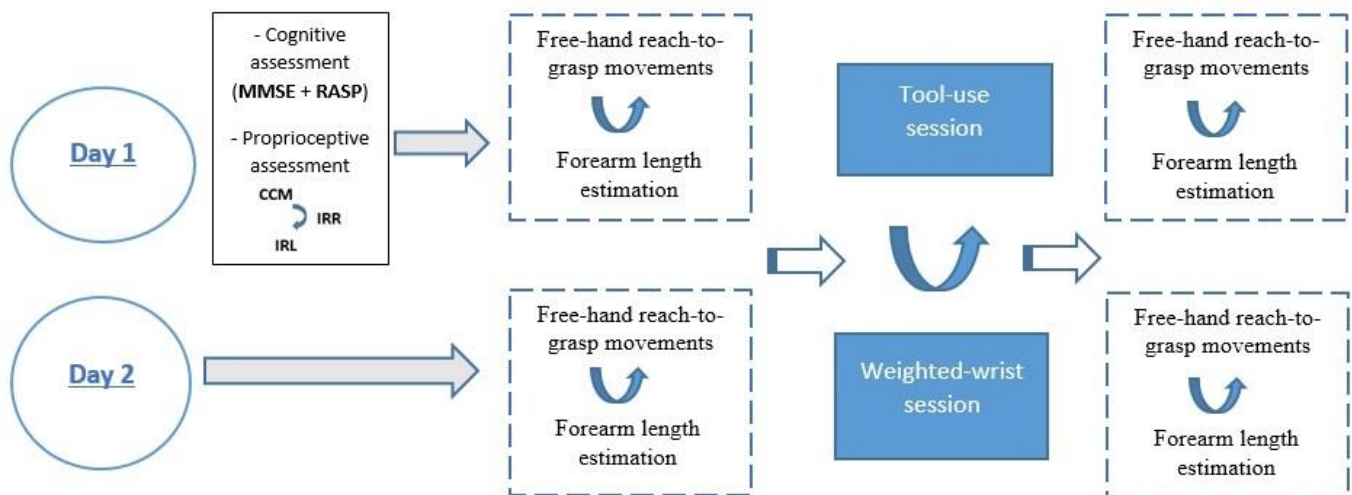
Day 1

- Cognitive assessment (**MMSE + RASP**)

- Proprioceptive assessment

CCM

IRR

IRL

Free-hand reach-to-grasp movements

Forearm length estimation

Day 2

Free-hand reach-to-grasp movements

Forearm length estimation

Tool-use session

Weighted-wrist session

Free-hand reach-to-grasp movements

Forearm length estimation

Free-hand reach-to-grasp movements

Forearm length estimation